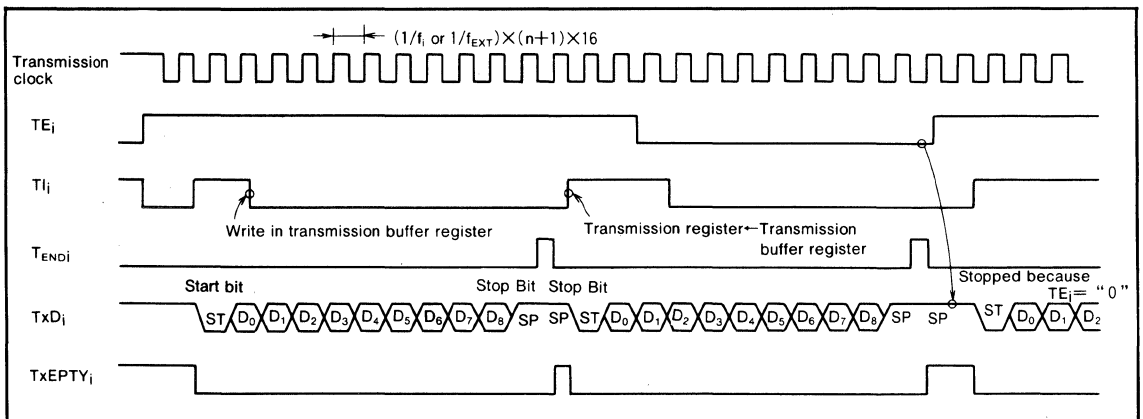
$(1/f_i \text{ or } 1/f_{EXT}) \times (n+1) \times 16$

Transmission clock

$TE_i$

$TI_i$

Write in transmission buffer register

Transmission register←Transmission buffer register

$T_{ENDi}$

Start bit

Stop Bit

Stop Bit

Stopped because $TE_i$= "0"

$TxD_i$

ST $D_0$ $D_1$ $D_2$ $D_3$ $D_4$ $D_5$ $D_6$ $D_7$ $D_8$ SP SP ST $D_0$ $D_1$ $D_2$ $D_3$ $D_4$ $D_5$ $D_6$ $D_7$ $D_8$ SP SP ST $D_0$ $D_1$ $D_2$

$TxEPTY_i$